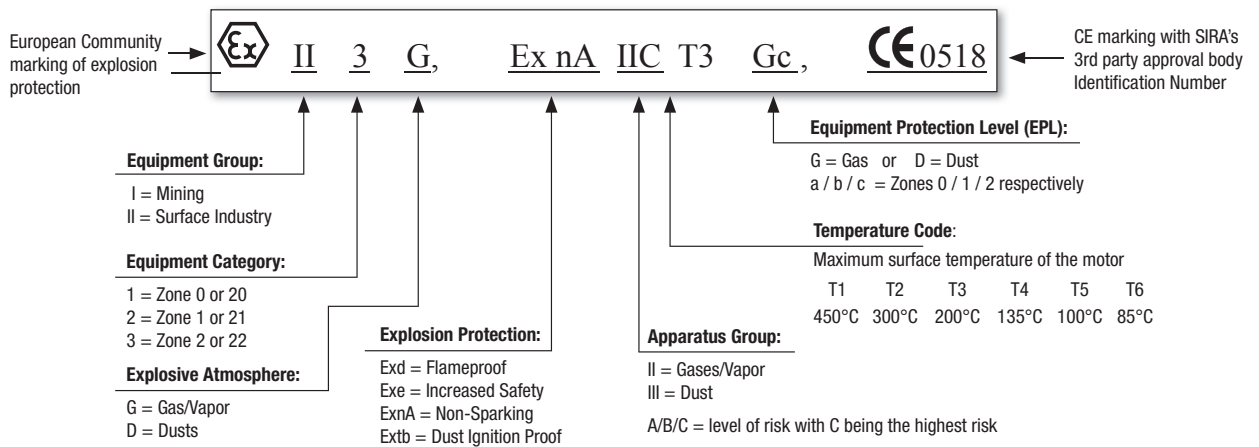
European Community marking of explosion protection

Ex II 3 G, Ex nA IIC T3 Gc, CE 0518

CE marking with SIRA's 3rd party approval body Identification Number

Equipment Protection Level (EPL):

G = Gas or D = Dust
a / b / c = Zones 0 / 1 / 2 respectively

Equipment Group:

I = Mining
II = Surface Industry

Temperature Code:

Maximum surface temperature of the motor

| T1 | T2 | T3 | T4 | T5 | T6 |
|---|---|---|---|---|---|
| 450°C | 300°C | 200°C | 135°C | 100°C | 85°C |

Equipment Category:

1 = Zone 0 or 20
2 = Zone 1 or 21
3 = Zone 2 or 22

Explosion Protection:

Exd = Flameproof
Exe = Increased Safety
ExnA = Non-Sparking
Extb = Dust Ignition Proof

Apparatus Group:

II = Gases/Vapor
III = Dust

A/B/C = level of risk with C being the highest risk

Explosive Atmosphere:

G = Gas/Vapor
D = Dusts